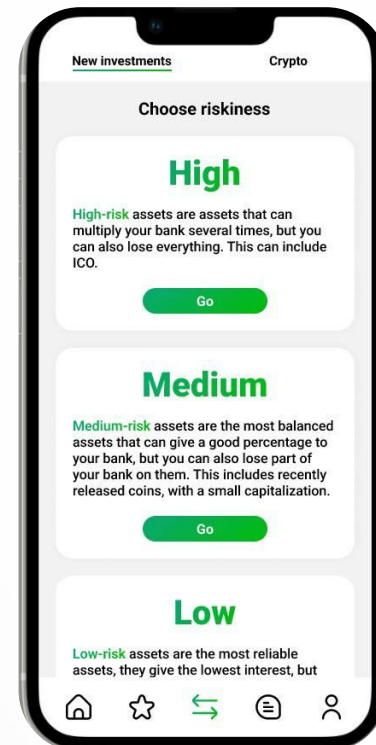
New investments

Crypto

Choose riskiness

High

High-risk assets are assets that can multiply your bank several times, but you can also lose everything. This can include ICO.

Go

Medium

Medium-risk assets are the most balanced assets that can give a good percentage to your bank, but you can also lose part of your bank on them. This includes recently released coins, with a small capitalization.

Go

Low

Low-risk assets are the most reliable assets, they give the lowest interest, but